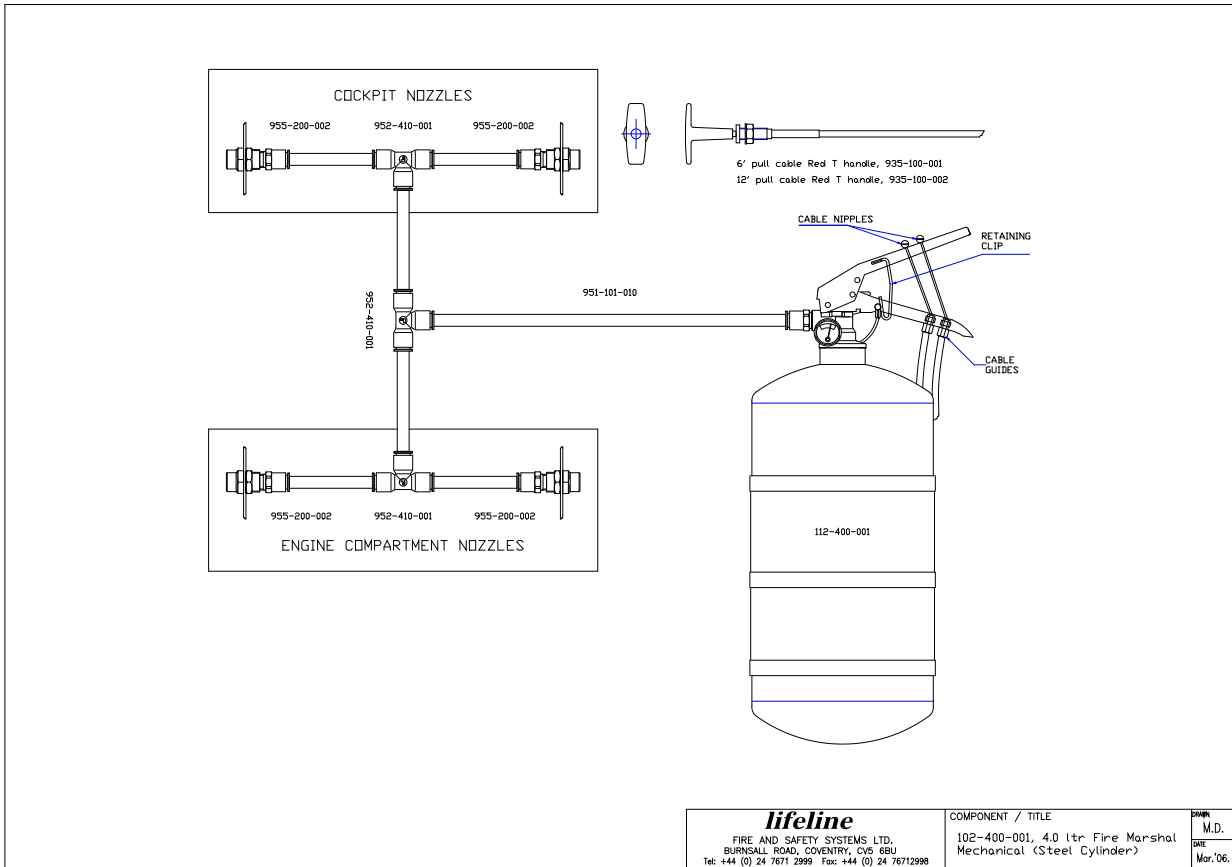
COCKPIT NOZZLES

955-200-002
952-410-001
955-200-002

6' pull cable Red T handle, 935-100-001
12' pull cable Red T handle, 935-100-002

CABLE NIPPLES

RETAINING CLIP

952-410-001

951-101-010

CABLE GUIDES

112-400-001

955-200-002
952-410-001
955-200-002

ENGINE COMPARTMENT NOZZLES

lifeline
FIRE AND SAFETY SYSTEMS LTD.
BURNSALL ROAD, COVENTRY, CV5 6BU
Tel: +44 (0) 24 7671 2999 Fax: +44 (0) 24 76712998

COMPONENT / TITLE
102-400-001, 4.0 ltr Fire Marshal Mechanical (Steel Cylinder)

DRAWN
M.D.
DATE
Mar.'06.